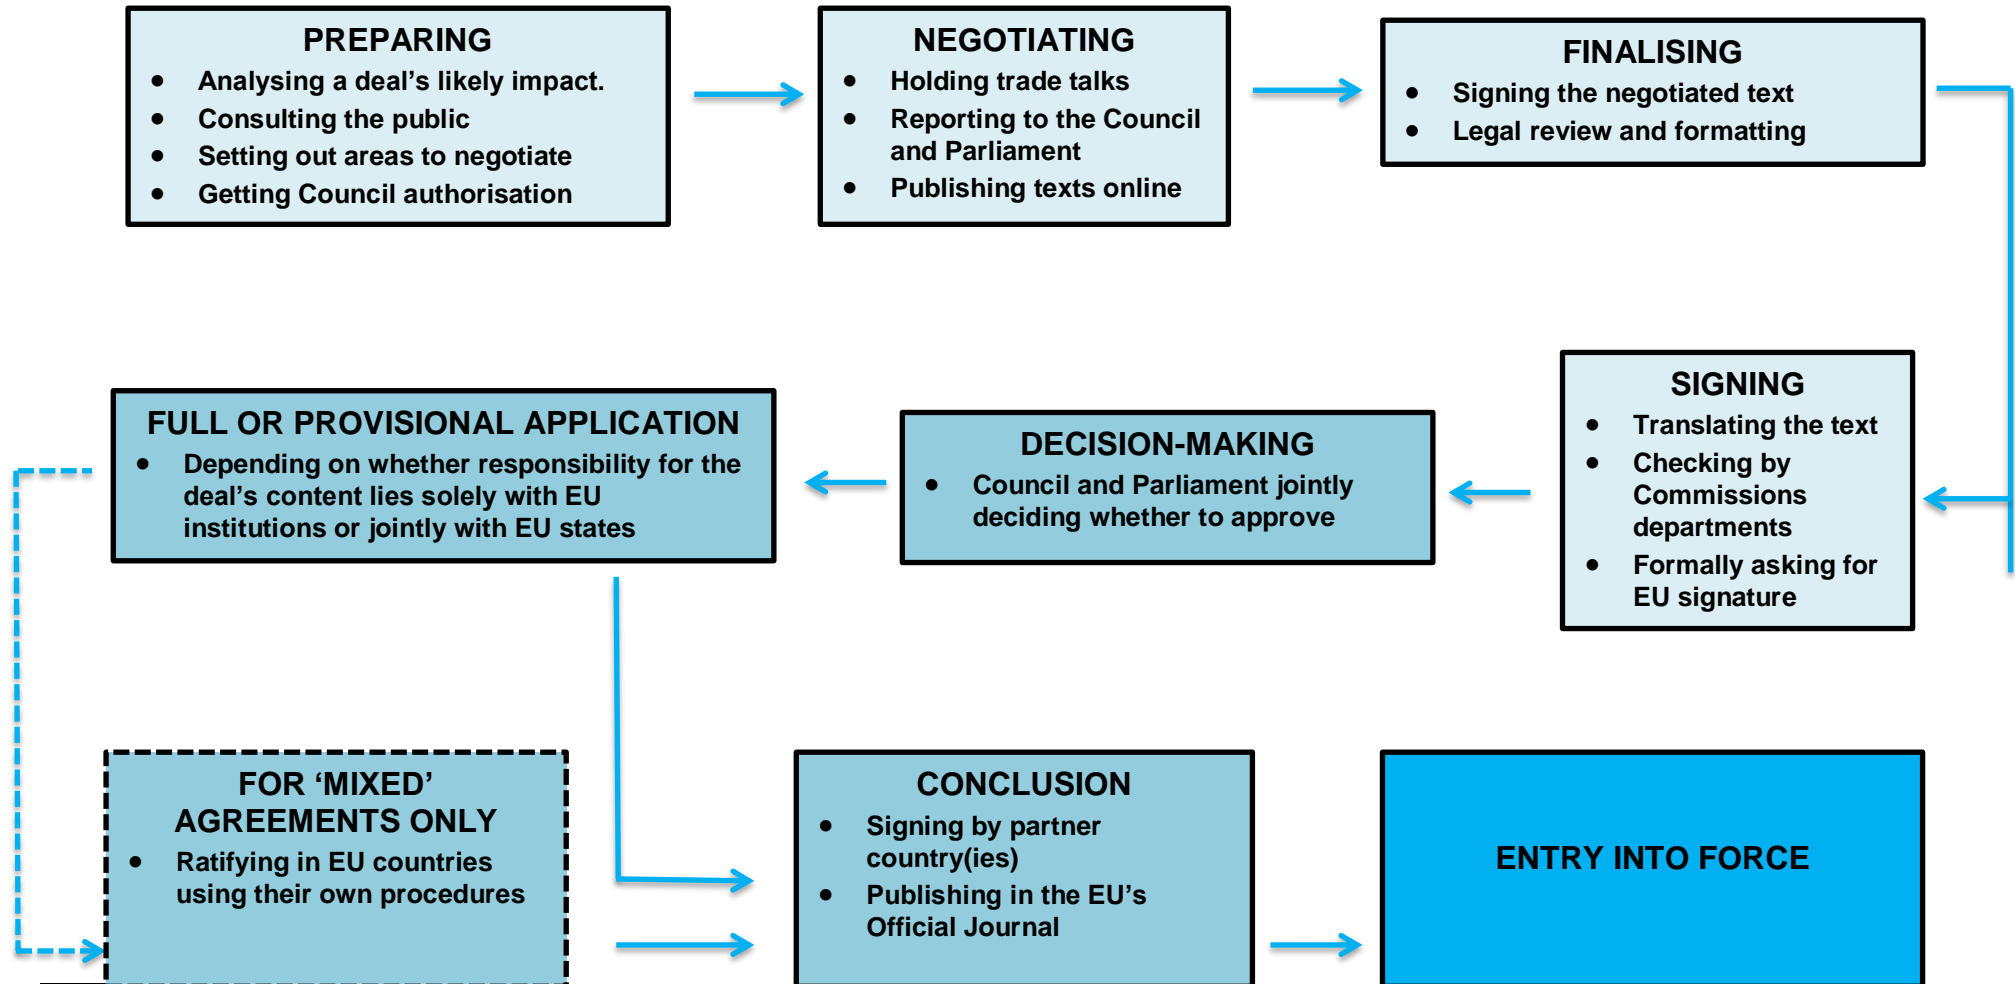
PREPARING
- Analysing a deal’s likely impact.
- Consulting the public
- Setting out areas to negotiate
- Getting Council authorisation

NEGOTIATING
- Holding trade talks
- Reporting to the Council and Parliament
- Publishing texts online

FINALISING
- Signing the negotiated text
- Legal review and formatting

SIGNING
- Translating the text
- Checking by Commissions departments
- Formally asking for EU signature

DECISION-MAKING
- Council and Parliament jointly deciding whether to approve

FULL OR PROVISIONAL APPLICATION
- Depending on whether responsibility for the deal’s content lies solely with EU institutions or jointly with EU states

FOR ‘MIXED’ AGREEMENTS ONLY
- Ratifying in EU countries using their own procedures

CONCLUSION
- Signing by partner country(ies)
- Publishing in the EU’s Official Journal

ENTRY INTO FORCE